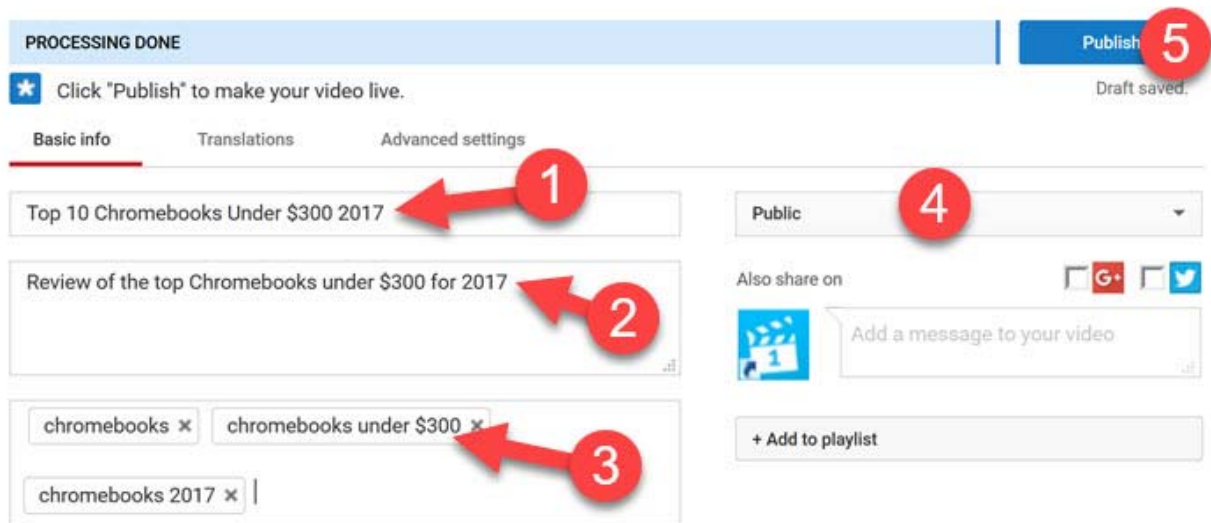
PROCESSING DONE

Publish

5

Click "Publish" to make your video live.

Draft saved.

Basic info

Translations

Advanced settings

Top 10 Chromebooks Under \$300 2017

1

Public

4

Review of the top Chromebooks under \$300 for 2017

2

Also share on

G+

1

Add a message to your video

chromebooks ×

chromebooks under \$300 ×

3

+ Add to playlist

chromebooks 2017 ×